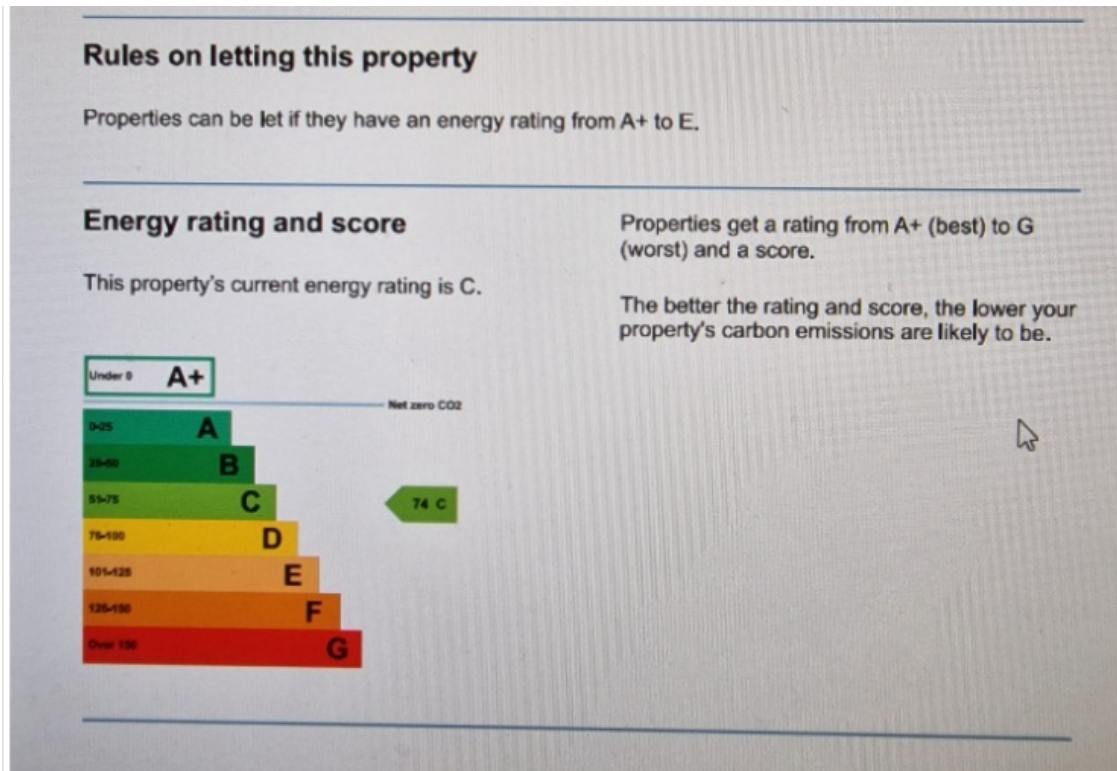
Rules on letting this property

Properties can be let if they have an energy rating from A+ to E.

Energy rating and score

This property's current energy rating is C.

Under 0 A+

Net zero CO2

0-25 A

26-50 B

51-75 C

76-100 D

101-125 E

126-150 F

Over 150 G

74 C

Properties get a rating from A+ (best) to G (worst) and a score.

The better the rating and score, the lower your property's carbon emissions are likely to be.